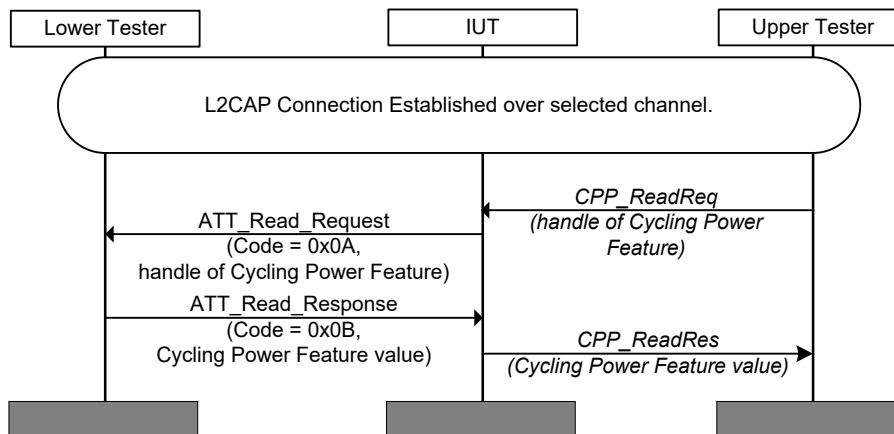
Lower Tester

IUT

Upper Tester

L2CAP Connection Established over selected channel.

CPP_ReadReq
(handle of Cycling Power Feature)

ATT_Read_Request
(Code = 0x0A,
handle of Cycling Power Feature)

ATT_Read_Response
(Code = 0x0B,
Cycling Power Feature value)

CPP_ReadRes
(Cycling Power Feature value)